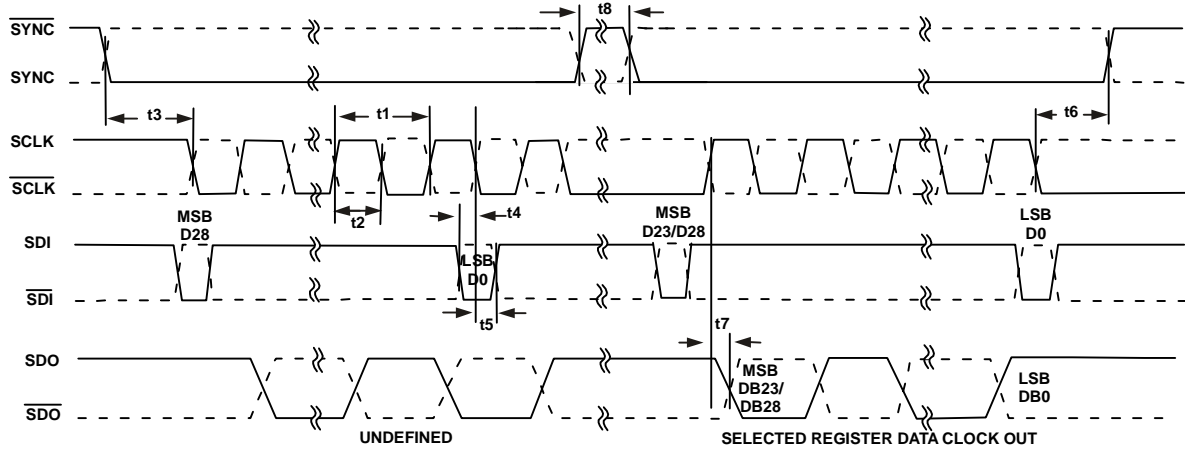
$\overline{\text{SYNC}}$

SYNC

t8

t3

t1

t6

SCLK

$\overline{\text{SCLK}}$

t2

t4

MSB D28

MSB D23/D28

LSB D0

SDI

LSB D0

$\overline{\text{SDI}}$

t5

t7

SDO

MSB DB23/ DB28

LSB DB0

$\overline{\text{SDO}}$

UNDEFINED

SELECTED REGISTER DATA CLOCK OUT